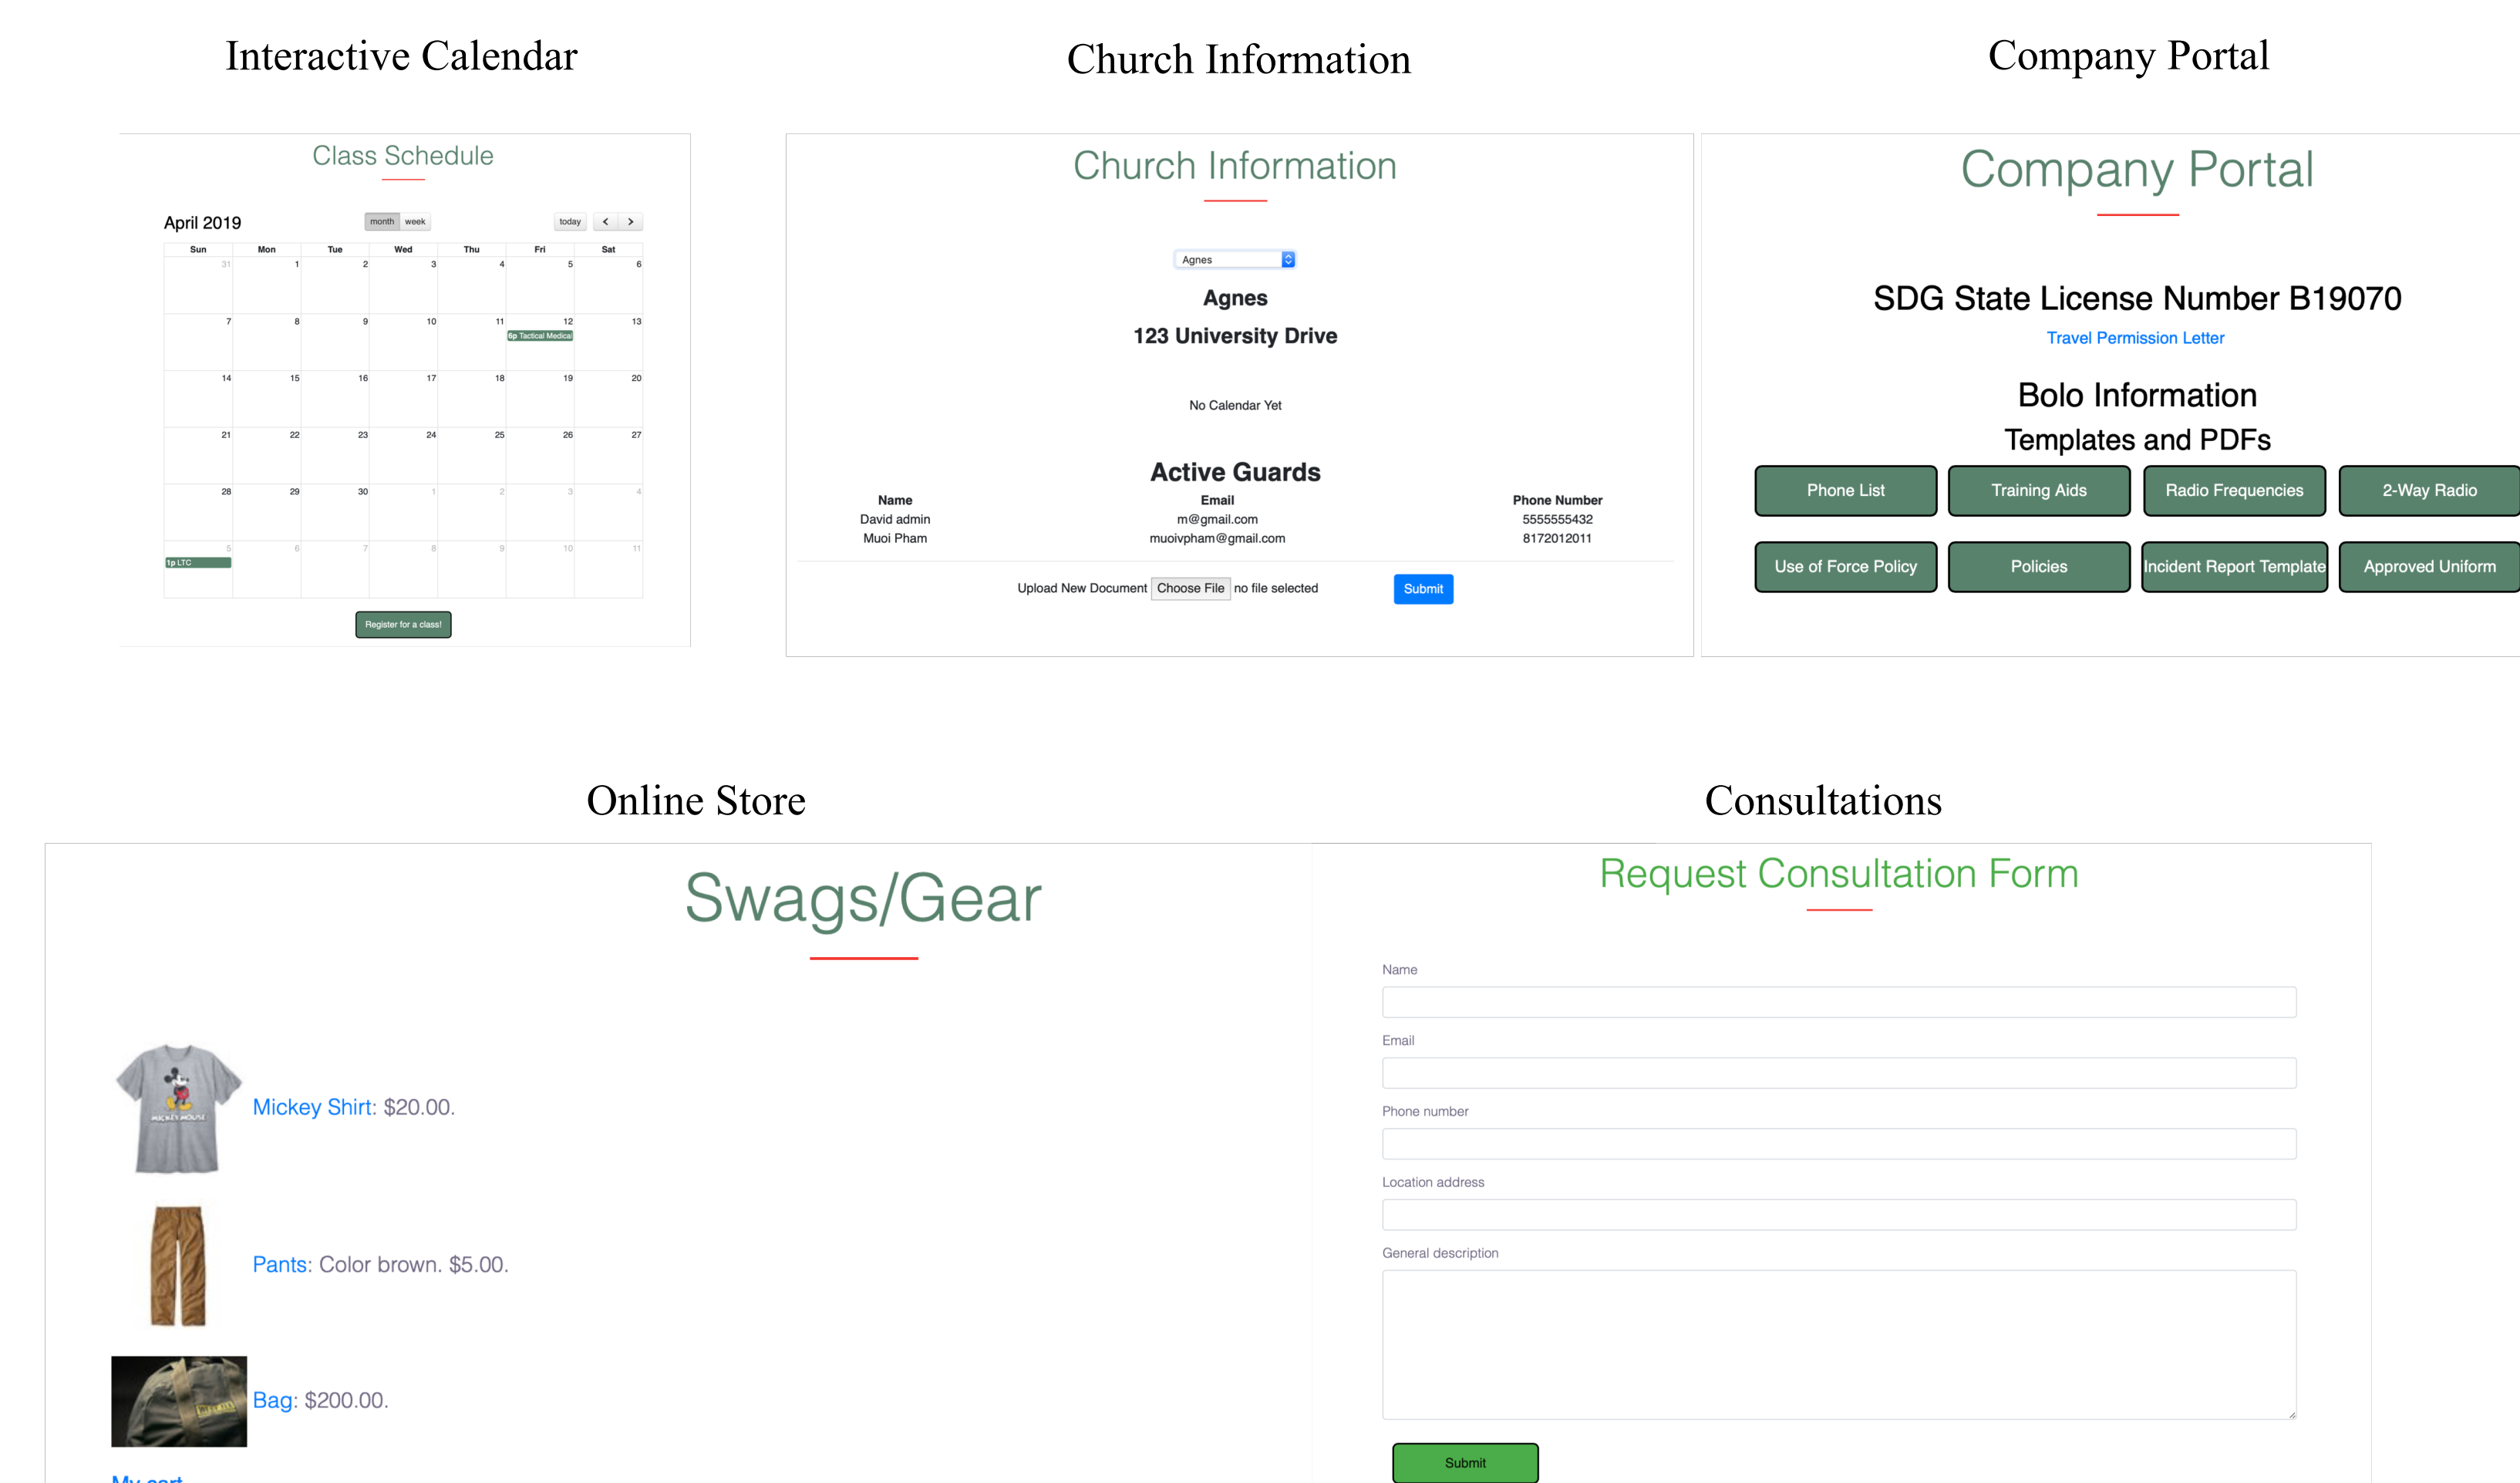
Interactive Calendar

Class Schedule

April 2019

month week

today < >

| Sun | Mon | Tue | Wed | Thu | Fri | Sat |
|---|---|---|---|---|---|---|
| 31 | 1 | 2 | 3 | 4 | 5 | 6 |
| 7 | 8 | 9 | 10 | 11 | 12 6p Tactical Medical | 13 |
| 14 | 15 | 16 | 17 | 18 | 19 | 20 |
| 21 | 22 | 23 | 24 | 25 | 26 | 27 |
| 28 | 29 | 30 | 1 | 2 | 3 | 4 |
| 5 1p LTC | 6 | 7 | 8 | 9 | 10 | 11 |

Register for a class!

Church Information

Church Information

Agnes

Agnes

123 University Drive

No Calendar Yet

Active Guards

| Name | Email | Phone Number |
|---|---|---|
| David admin | m@gmail.com | 5555555432 |
| Muoi Pham | muoivpham@gmail.com | 8172012011 |

Upload New Document Choose File no file selected Submit

Company Portal

Company Portal

SDG State License Number B19070

Travel Permission Letter

Bolo Information

Templates and PDFs

Phone List Training Aids Radio Frequencies 2-Way Radio

Use of Force Policy Policies Incident Report Template Approved Uniform

Online Store

Swags/Gear

Mickey Shirt: $20.00.

Pants: Color brown. $5.00.

Bag: $200.00.

My cart

Consultations

Request Consultation Form

Name

Email

Phone number

Location address

General description

Submit